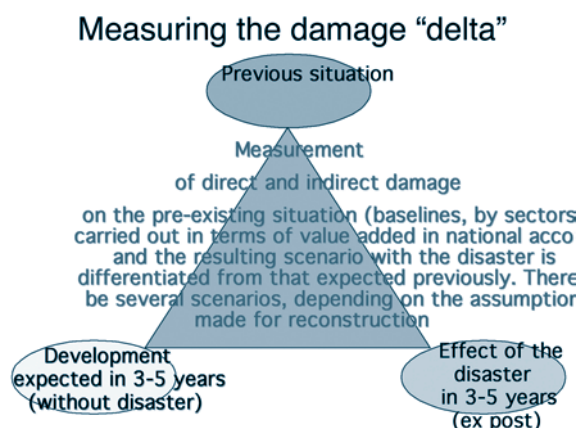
Measuring the damage "delta"

Previous situation

Measurement

of direct and indirect damage

on the pre-existing situation (baselines, by sectors carried out in terms of value added in national acco and the resulting scenario with the disaster is differentiated from that expected previously. There be several scenarios, depending on the assumption made for reconstruction

Development expected in 3-5 years (without disaster)

Effect of the disaster in 3-5 years (ex post)